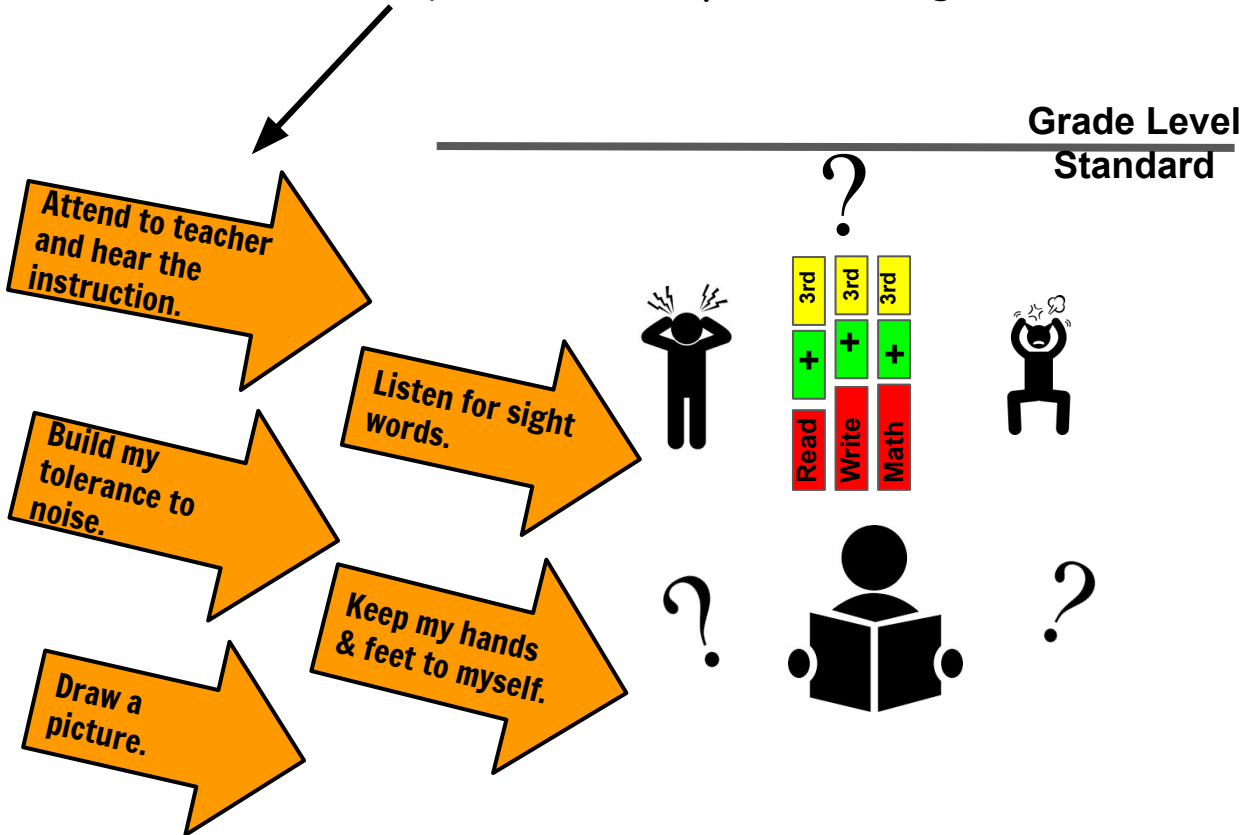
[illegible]

Grade Level Standard

?

3rd
+
Read

3rd
+
Write

3rd
+
Math

Attend to teacher and hear the instruction.

Listen for sight words.

Build my tolerance to noise.

Keep my hands & feet to myself.

Draw a picture.

?

?